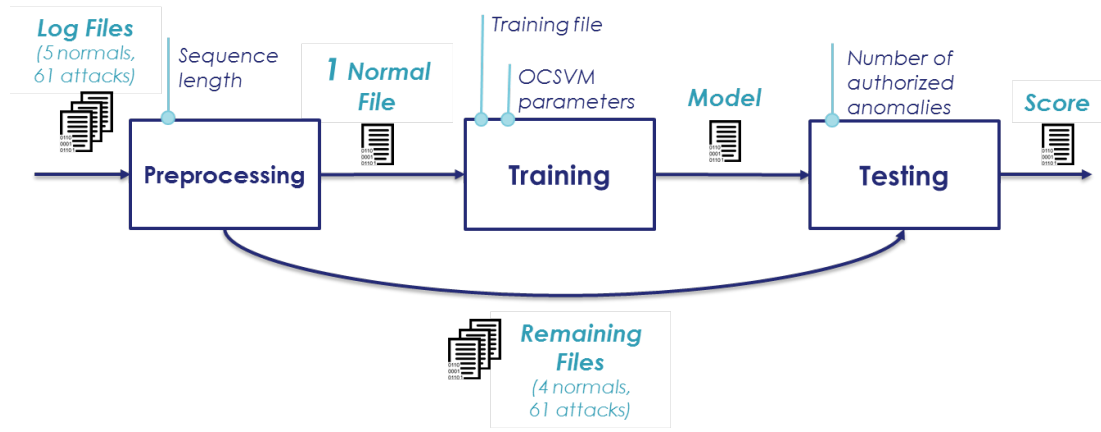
Log Files
(5 normals, 61 attacks)

Sequence length

1 Normal File

Training file

OCSVM parameters

Model

Number of authorized anomalies

Score

Preprocessing

Training

Testing

Remaining Files
(4 normals, 61 attacks)